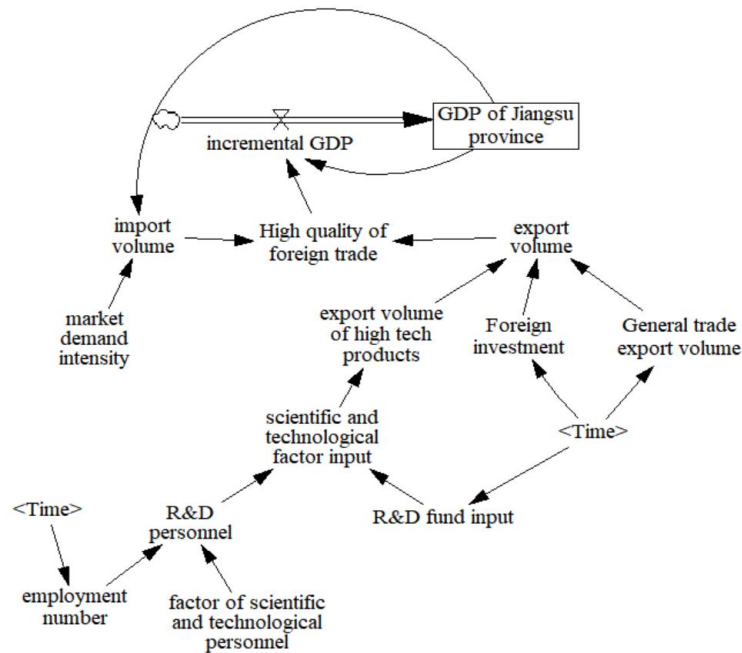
GDP of Jiangsu province

incremental GDP

import volume

High quality of foreign trade

export volume

market demand intensity

export volume of high tech products

Foreign investment

General trade export volume

scientific and technological factor input

<Time>

<Time>

R&D personnel

R&D fund input

employment number

factor of scientific and technological personnel